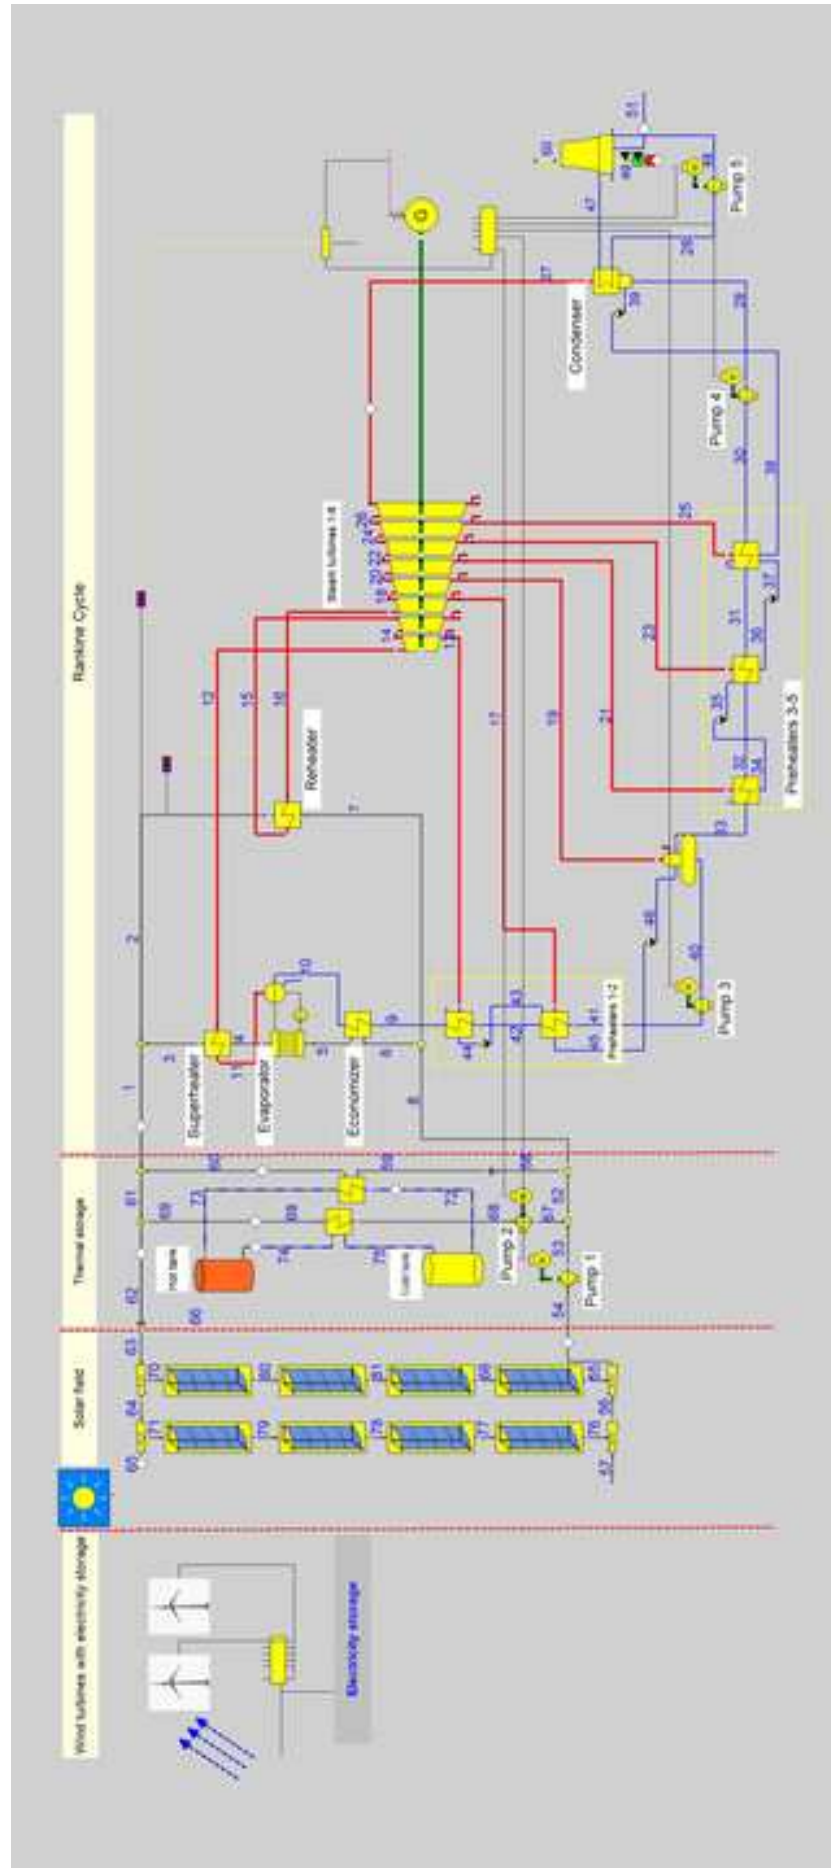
Rankine Cycle

Thermal storage

Solar field

Wind turbines with electricity storage

Electricity storage

Hot tank

Cold tank

Pump 1

Pump 2

Pump 3

Pump 4

Pump 5

Superheater

Evaporator

Economizer

Reheater

Preheaters 1-2

Preheaters 3-5

Steam turbines 1-8

Condenser

G

1

2

3

5

6

7

8

9

10

11

12

13

15

16

17

19

21

23

25

26

27

28

29

30

31

32

33

34

35

36

37

38

39

40

41

42

43

44

45

47

48

50

51

52

53

54

55

56

57

60

61

62

63

64

65

66

67

68

69

70

71

72

73

74

75

76

77

78

79

80

81